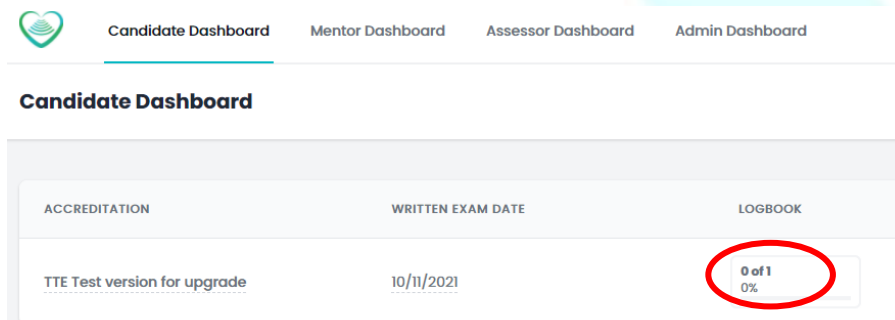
Candidate Dashboard Mentor Dashboard Assessor Dashboard Admin Dashboard

Candidate Dashboard

| ACCREDITATION | WRITTEN EXAM DATE | LOGBOOK |
|---|---|---|
| TTE Test version for upgrade | 10/11/2021 | 0 of 1 0% |